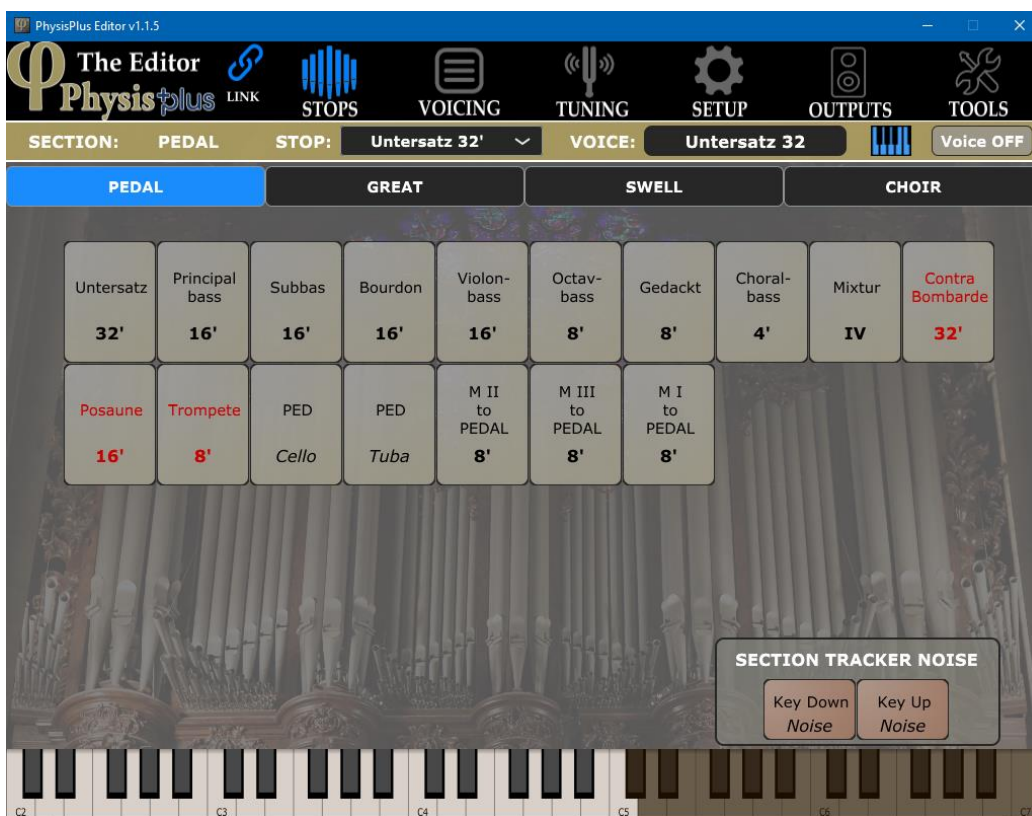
PhysisPlus Editor v1.1.5

The Editor Physis plus LINK

STOPS VOICING TUNING SETUP OUTPUTS TOOLS

SECTION: PEDAL STOP: Untersatz 32' VOICE: Untersatz 32 Voice OFF

PEDAL GREAT SWELL CHOIR

| Untersatz 32' | Principal bass 16' | Subbas 16' | Bourdon 16' | Violonbass 16' | Octavbass 8' | Gedackt 8' | Choralbass 4' | Mixtur IV | Contra Bombarde 32' |
|---|---|---|---|---|---|---|---|---|---|
| Posaune 16' | Trompete 8' | PED Cello | PED Tuba | M II to PEDAL 8' | M III to PEDAL 8' | M I to PEDAL 8' | | | |

SECTION TRACKER NOISE

Key Down Noise

Key Up Noise

C2 C3 C4 C5 C6 C7